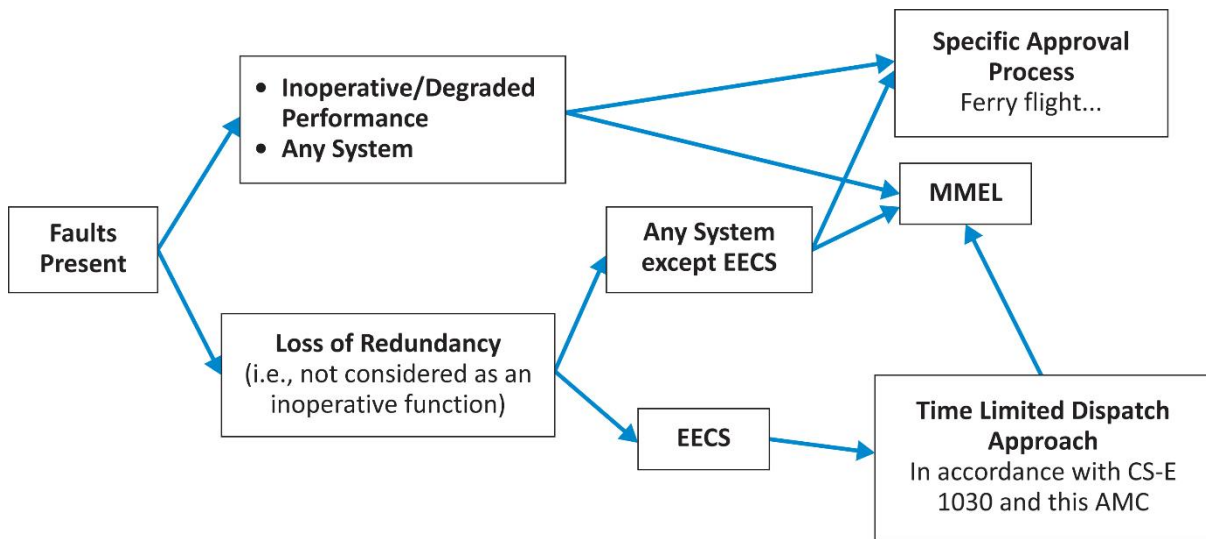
Faults Present

• Inoperative/Degraded Performance
• Any System

Loss of Redundancy
(i.e., not considered as an inoperative function)

Any System except EECS

EECS

Specific Approval Process
Ferry flight...

MMEL

Time Limited Dispatch Approach
In accordance with CS-E 1030 and this AMC